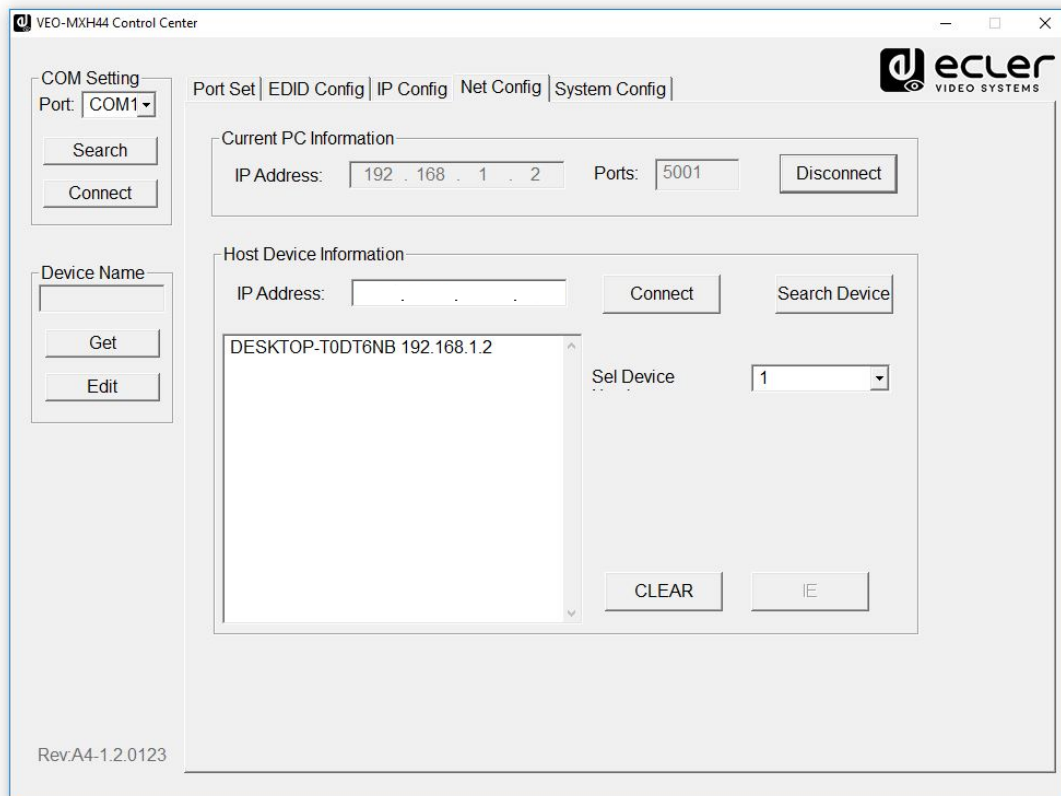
VEO-MXH44 Control Center

COM Setting
Port: COM1
Search
Connect

Device Name
Get
Edit

Rev:A4-1.2.0123

Port Set | EDID Config | IP Config | Net Config | System Config

ecler VIDEO SYSTEMS

Current PC Information
IP Address: 192 . 168 . 1 . 2
Ports: 5001
Disconnect

Host Device Information
IP Address: . . .
Connect
Search Device

DESKTOP-T0DT6NB 192.168.1.2

Sel Device
1

CLEAR
IE